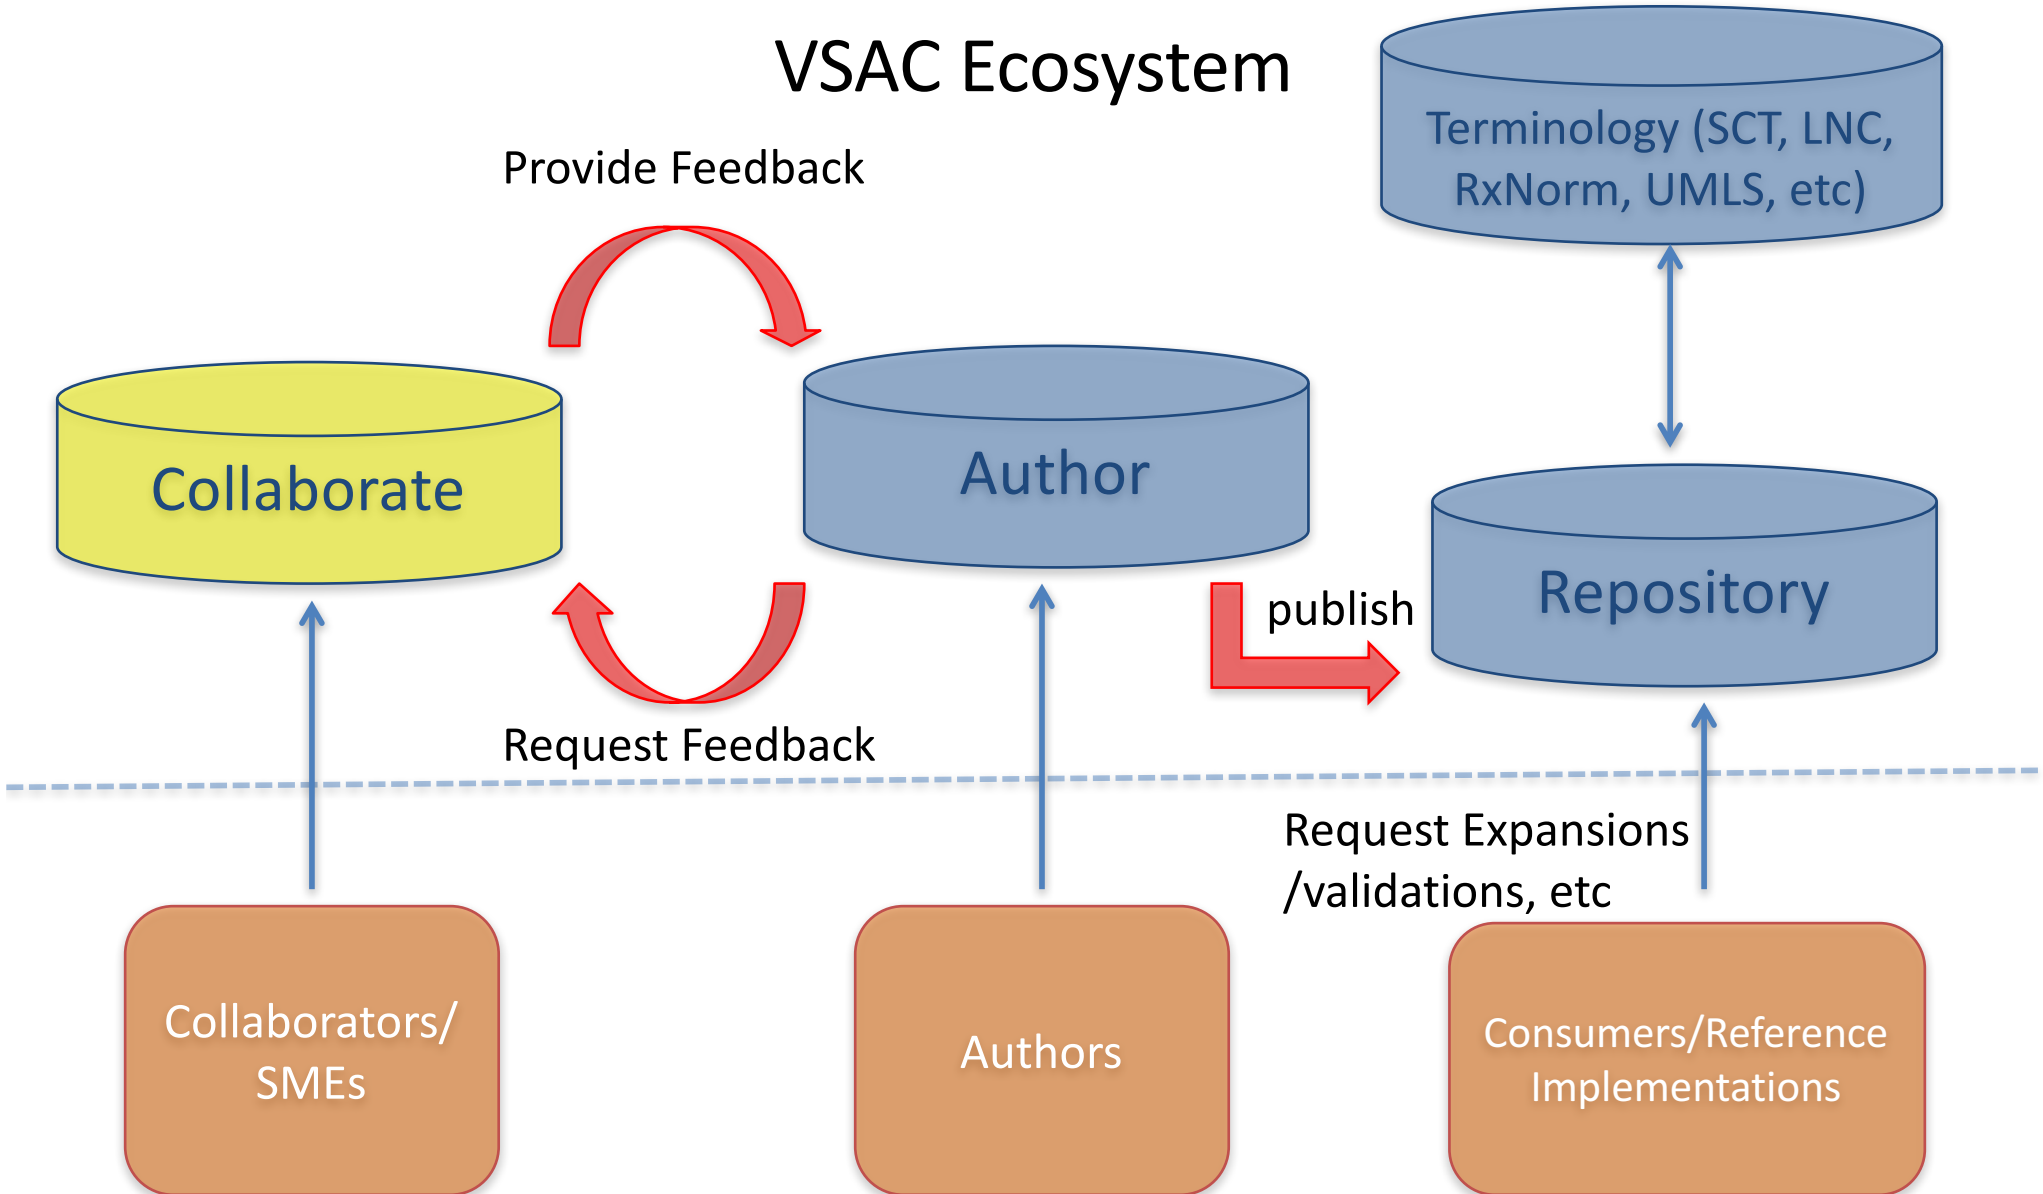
VSAC Ecosystem

Terminology (SCT, LNC, RxNorm, UMLS, etc)

Provide Feedback

Collaborate

Author

Repository

publish

Request Feedback

Request Expansions /validations, etc

Collaborators/ SMEs

Authors

Consumers/Reference Implementations